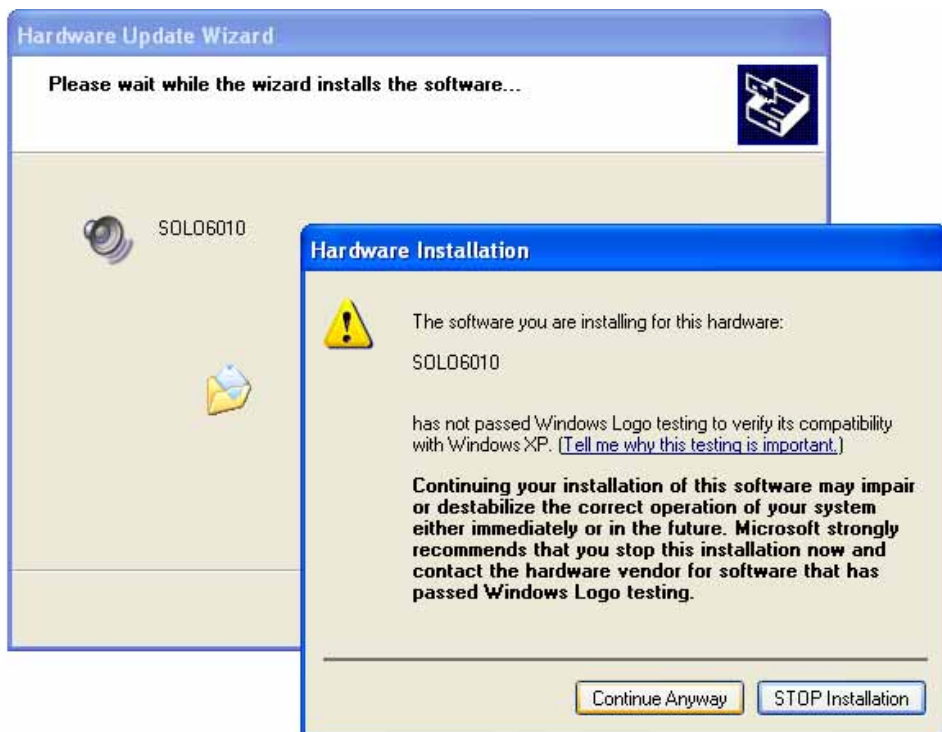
Hardware Update Wizard

Please wait while the wizard installs the software...

SOLO6010

Hardware Installation

The software you are installing for this hardware:

SOLO6010

has not passed Windows Logo testing to verify its compatibility with Windows XP. (Tell me why this testing is important.)

Continuing your installation of this software may impair or destabilize the correct operation of your system either immediately or in the future. Microsoft strongly recommends that you stop this installation now and contact the hardware vendor for software that has passed Windows Logo testing.

Continue Anyway

STOP Installation